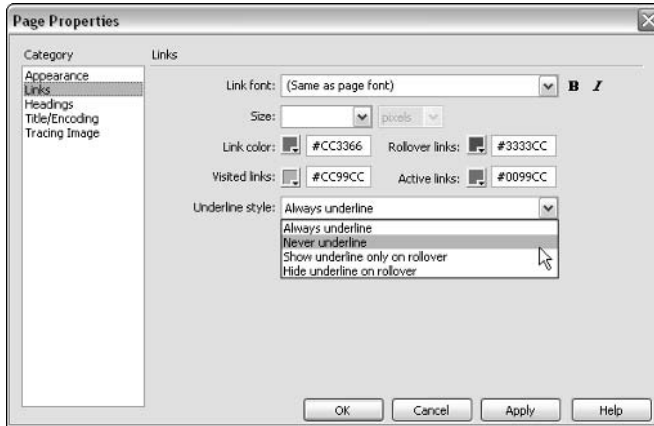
Page Properties

Category

Appearance
Links
Headings
Title/Encoding
Tracing Image

Links

Link font: (Same as page font) B I

Size: pixels

Link color: #CC3366 Rollover links: #3333CC

Visited links: #CC99CC Active links: #0099CC

Underline style: Always underline

Always underline
Never underline
Show underline only on rollover
Hide underline on rollover

OK Cancel Apply Help